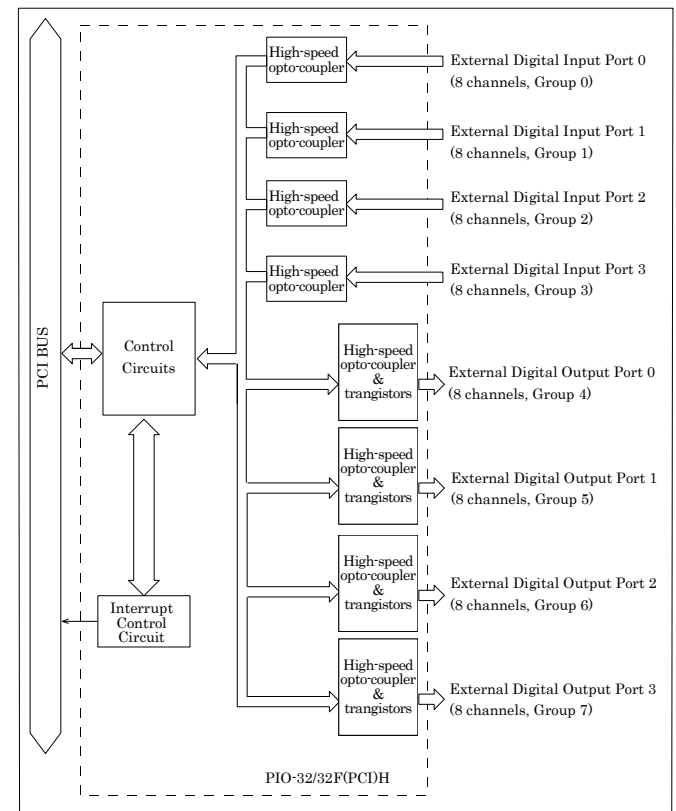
PCI BUS

Control Circuits

Interrupt Control Circuit

High-speed opto-coupler

External Digital Input Port 0
(8 channels, Group 0)

High-speed opto-coupler

External Digital Input Port 1
(8 channels, Group 1)

High-speed opto-coupler

External Digital Input Port 2
(8 channels, Group 2)

High-speed opto-coupler

External Digital Input Port 3
(8 channels, Group 3)

High-speed opto-coupler & trangistors

External Digital Output Port 0
(8 channels, Group 4)

High-speed opto-coupler & trangistors

External Digital Output Port 1
(8 channels, Group 5)

High-speed opto-coupler & trangistors

External Digital Output Port 2
(8 channels, Group 6)

High-speed opto-coupler & trangistors

External Digital Output Port 3
(8 channels, Group 7)

PIO-32/32F(PCI)H